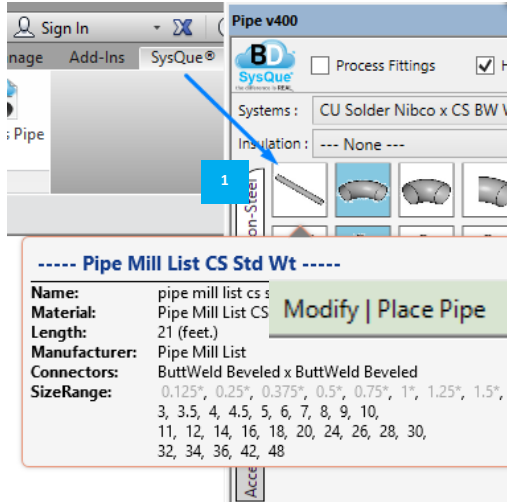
Sign In

nage Add-Ins SysQue®

s Pipe

Pipe v400

BD SysQue

Process Fittings

Systems : CU Solder Nibco x CS BW V

Insulation : --- None ---

1

on-Steel

----- Pipe Mill List CS Std Wt -----

| | |
|---|---|
| Name: | pipe mill list cs s |
| Material: | Pipe Mill List CS |
| Length: | 21 (feet.) |
| Manufacturer: | Pipe Mill List |
| Connectors: | ButtWeld Beveled x ButtWeld Beveled |
| SizeRange: | 0.125*, 0.25*, 0.375*, 0.5*, 0.75*, 1*, 1.25*, 1.5*, 3, 3.5, 4, 4.5, 5, 6, 7, 8, 9, 10, 11, 12, 14, 16, 18, 20, 24, 26, 28, 30, 32, 34, 36, 42, 48 |

Modify | Place Pipe

Acce